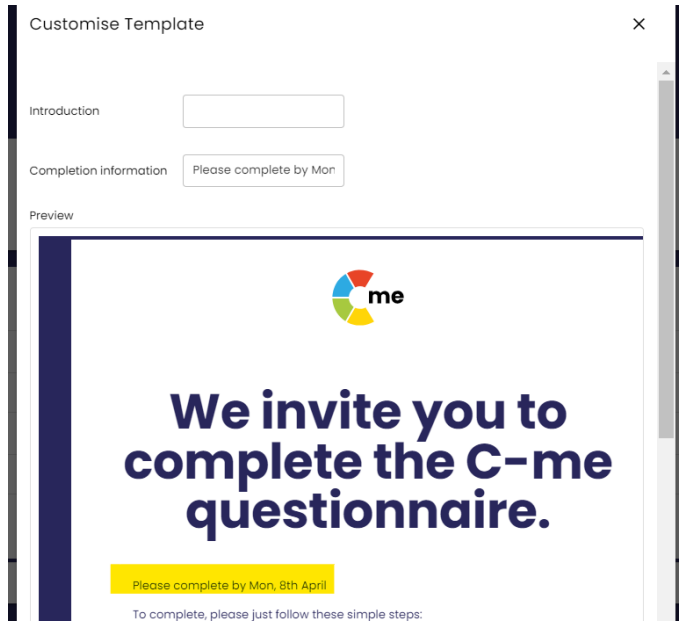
Customise Template

×

Introduction

Completion information

Please complete by Mon

Preview

me

We invite you to complete the C-me questionnaire.

Please complete by Mon, 8th April

To complete, please just follow these simple steps: